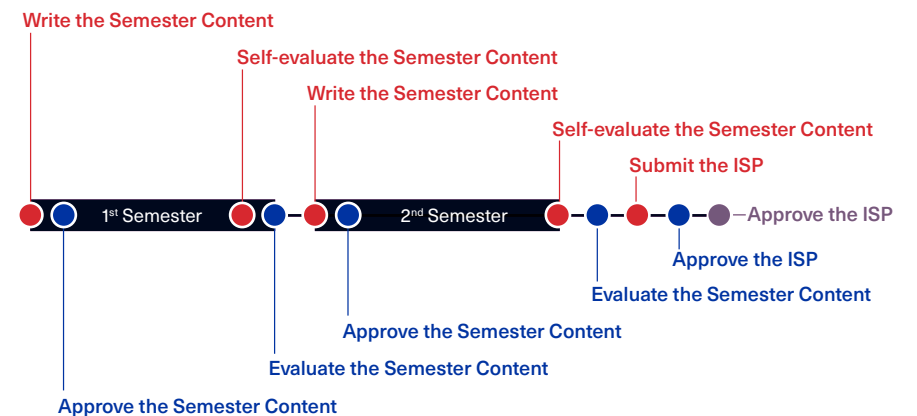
Write the Semester Content

Self-evaluate the Semester Content

Write the Semester Content

Self-evaluate the Semester Content

Submit the ISP

1st Semester

2nd Semester

Approve the ISP

Approve the ISP

Evaluate the Semester Content

Approve the Semester Content

Evaluate the Semester Content

Approve the Semester Content